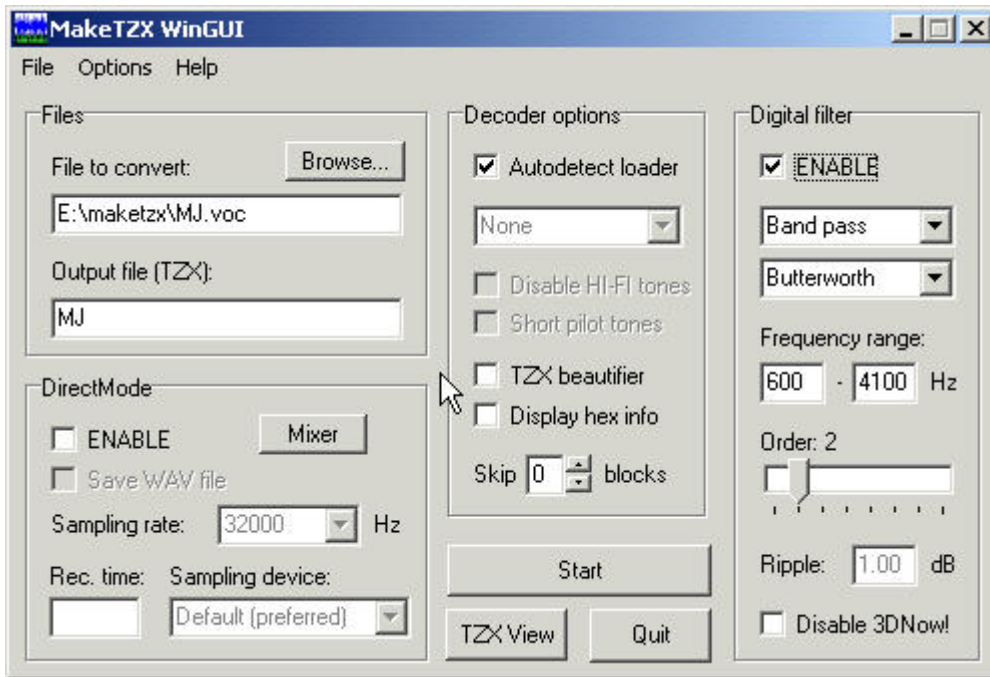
MakeTZX WinGUI

File Options Help

Files

File to convert: Browse...

E:\maketzx\MJ.voc

Output file (TZX):

MJ

DirectMode

ENABLE Mixer

Save WAV file

Sampling rate: 32000 Hz

Rec. time: Sampling device:

Default (preferred)

Decoder options

Autodetect loader

None

Disable HI-FI tones

Short pilot tones

TZX beautifier

Display hex info

Skip 0 blocks

Start

TZX View Quit

Digital filter

ENABLE

Band pass

Butterworth

Frequency range:

600 - 4100 Hz

Order: 2

Ripple: 1.00 dB

Disable 3DNow!